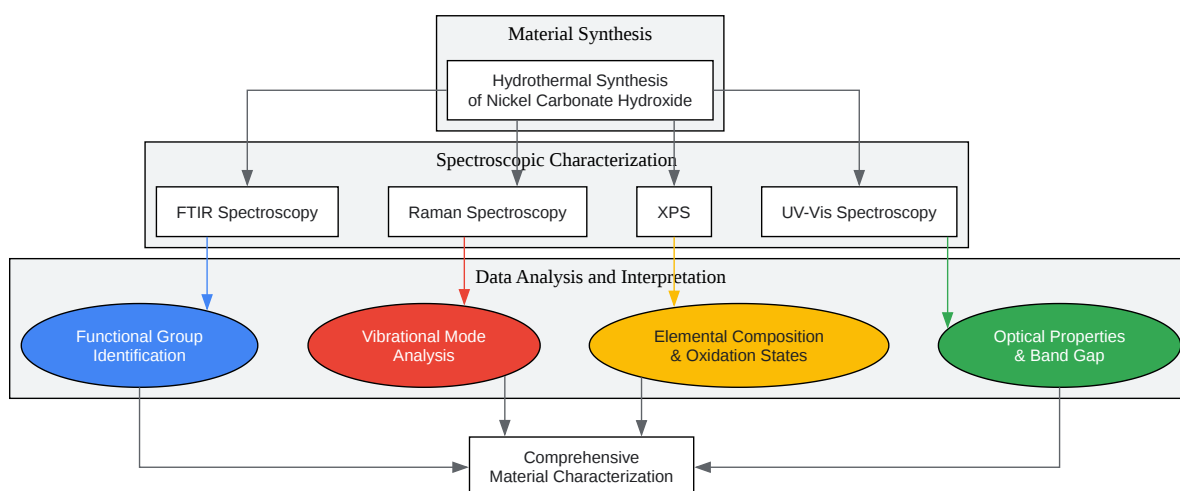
Material Synthesis

Hydrothermal Synthesis
of Nickel Carbonate Hydroxide

Spectroscopic Characterization

FTIR Spectroscopy

Raman Spectroscopy

XPS

UV-Vis Spectroscopy

Data Analysis and Interpretation

Functional Group
Identification

Vibrational Mode
Analysis

Elemental Composition
& Oxidation States

Optical Properties
& Band Gap

Comprehensive
Material Characterization